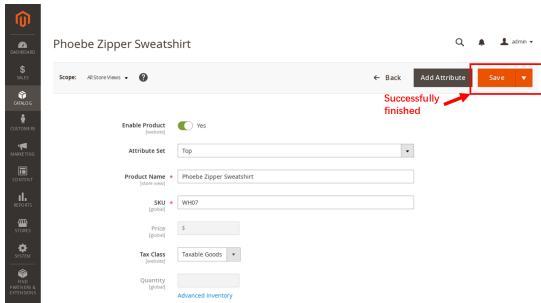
DASHBOARD
$
SALES
CATALOG
CUSTOMERS
MARKETING
CONTENT
REPORTS
STORES
SYSTEM
FIND PARTNERS & EXTENSIONS

Phoebe Zipper Sweatshirt

admin

Scope: All Store Views

← Back
Add Attribute
Save

Successfully finished

Enable Product [website] Yes

Attribute Set Top

Product Name [store view] * Phoebe Zipper Sweatshirt

SKU [global] * WH07

Price [global] $

Tax Class [website] Taxable Goods

Quantity [global]
Advanced Inventory